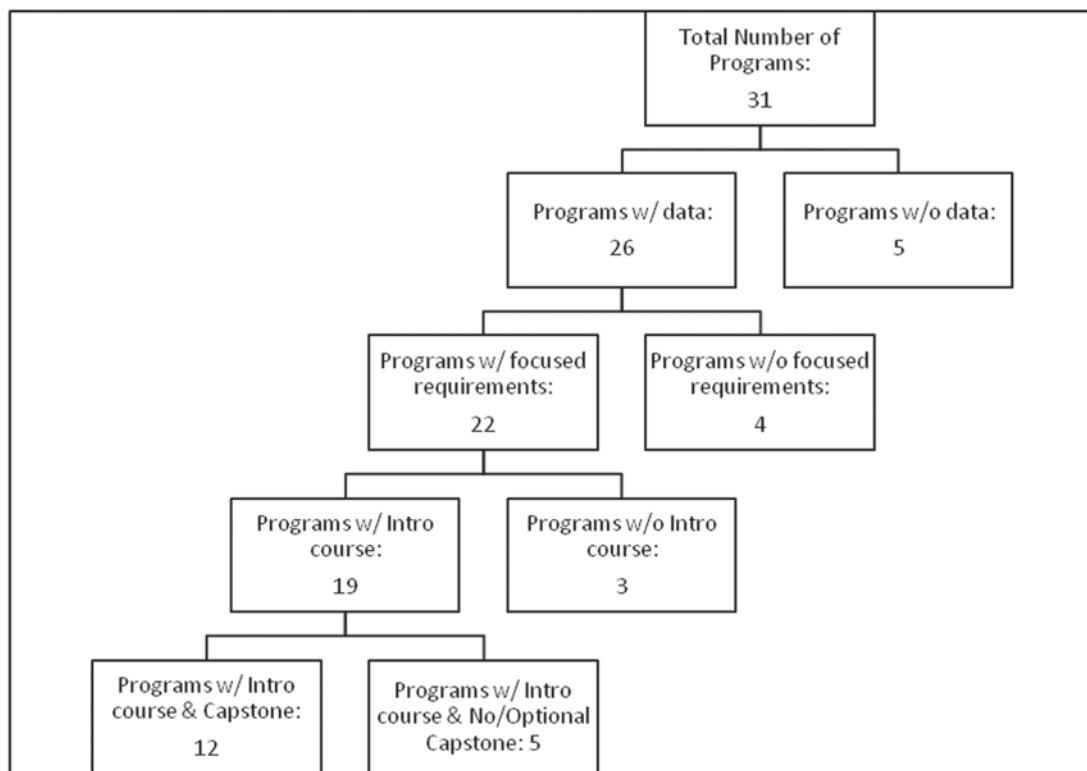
Total Number of Programs:
31

Programs w/ data:
26

Programs w/o data:
5

Programs w/ focused requirements:
22

Programs w/o focused requirements:
4

Programs w/ Intro course:
19

Programs w/o Intro course:
3

Programs w/ Intro course & Capstone:
12

Programs w/ Intro course & No/Optional Capstone: 5